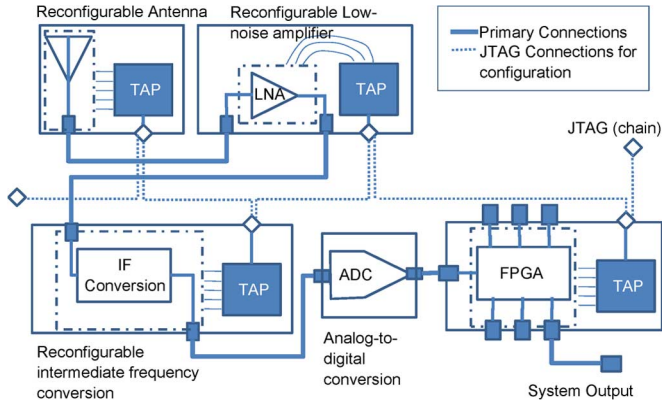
Reconfigurable Antenna

Reconfigurable Low-noise amplifier

Primary Connections
JTAG Connections for configuration

TAP

LNA

TAP

JTAG (chain)

IF Conversion

TAP

ADC

FPGA

TAP

Reconfigurable intermediate frequency conversion

Analog-to-digital conversion

System Output